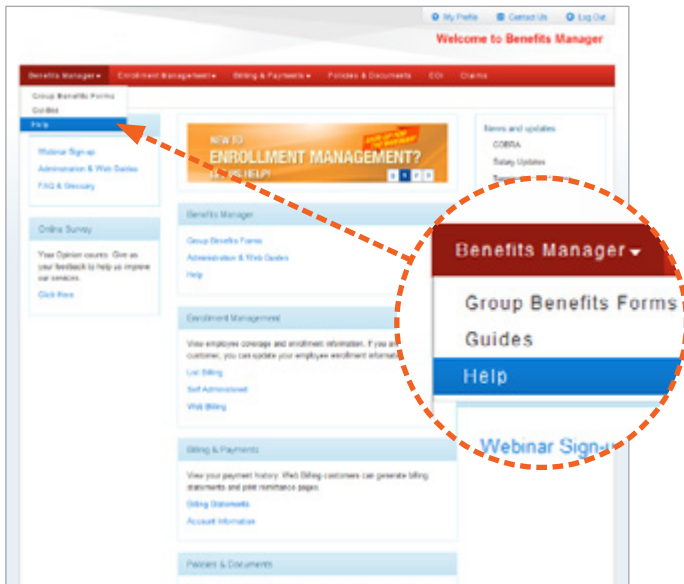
My Profile Contact Us Log Out

Welcome to Benefits Manager

Benefits Manager ▾ Enrollment Management ▾ Billing & Payments ▾ Policies & Documents EOI Claims

Group Benefits Forms
Guides
Help

Webinar Sign-up
Administration & Web Guides
FAQ & Glossary

Online Survey

Your Opinion counts. Give us your feedback to help us improve our services.

Click Here

NEW TO ENROLLMENT MANAGEMENT?

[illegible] HELP!

News and updates
COBRA
Salary Updates
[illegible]

Benefits Manager

Group Benefits Forms
Administration & Web Guides
Help

Enrollment Management

View employee coverage and enrollment information. If you are a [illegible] customer, you can update your employee enrollment information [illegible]

List Billing
Self Administered
Web Billing

Billing & Payments

View your payment history. Web Billing customers can generate billing statements and print remittance pages.

Billing Statements
Account Information

Policies & Documents

Benefits Manager ▾
Group Benefits Forms
Guides
Help
Webinar Sign-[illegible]